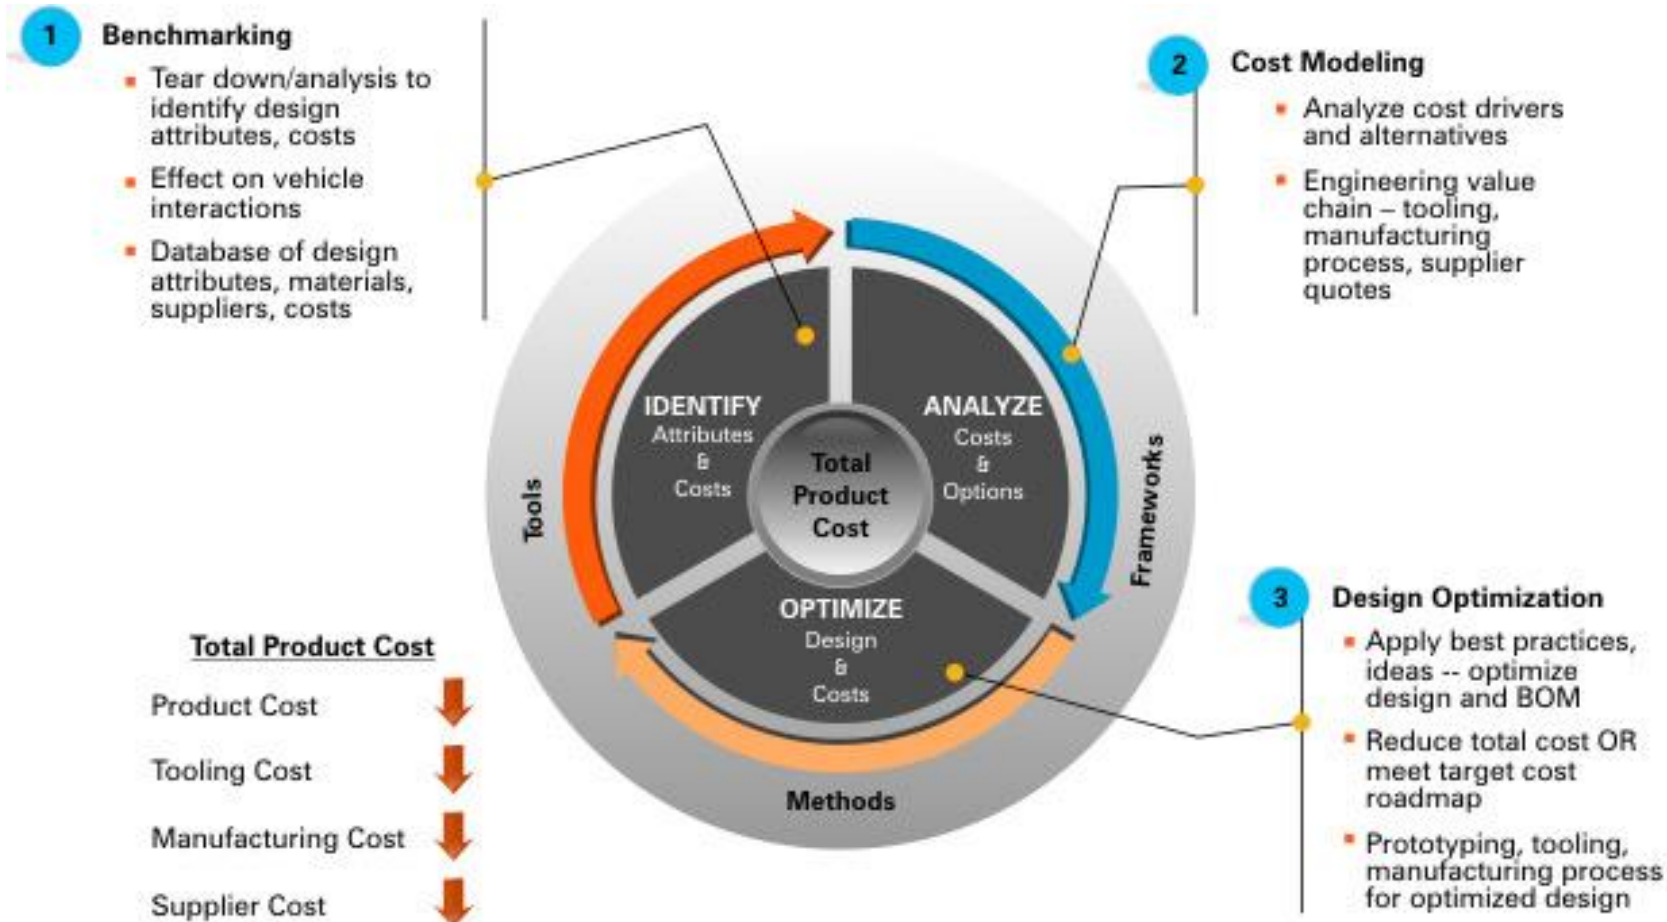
1 Benchmarking

- Tear down/analysis to identify design attributes, costs
- Effect on vehicle interactions
- Database of design attributes, materials, suppliers, costs

2 Cost Modeling

- Analyze cost drivers and alternatives
- Engineering value chain – tooling, manufacturing process, supplier quotes

IDENTIFY
Attributes
&
Costs

ANALYZE
Costs
&
Options

Total
Product
Cost

OPTIMIZE
Design
&
Costs

Tools

Frameworks

Methods

3 Design Optimization

- Apply best practices, ideas -- optimize design and BOM
- Reduce total cost OR meet target cost roadmap
- Prototyping, tooling, manufacturing process for optimized design

Total Product Cost

Product Cost

Tooling Cost

Manufacturing Cost

Supplier Cost